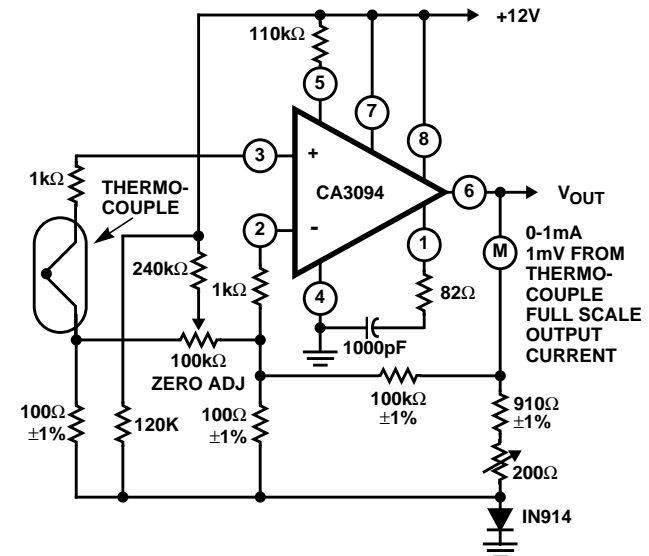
+12V
110kΩ
5
7
8
3
+
CA3094
6
$V_{OUT}$
1kΩ
THERMO-COUPLE
2
-
1
0-1mA 1mV FROM THERMO-COUPLE FULL SCALE OUTPUT CURRENT
M
240kΩ
1kΩ
4
82Ω
1000pF
100kΩ ZERO ADJ
100kΩ ±1%
100Ω ±1%
120K
100Ω ±1%
910Ω ±1%
200Ω
IN914